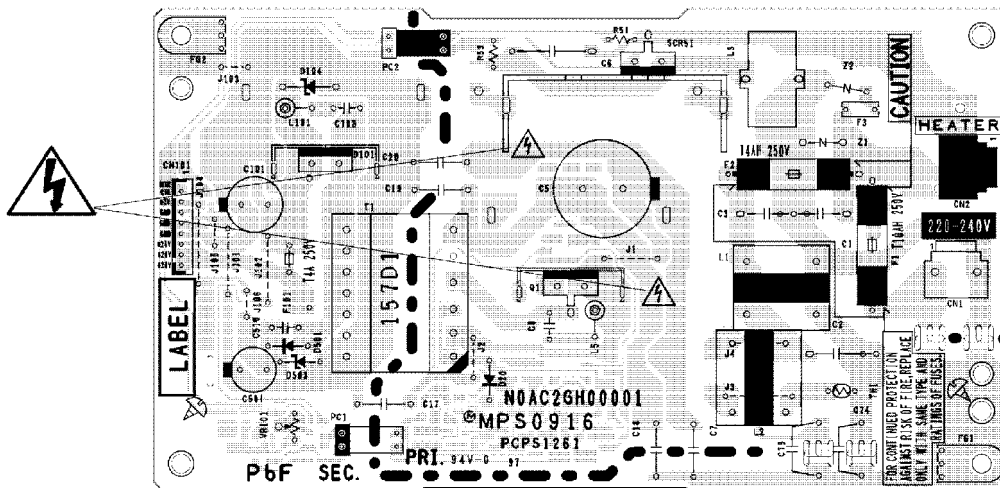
FB2
J103
D124
L101
C122
PC2
R53
R51
SCR51
C6
L3
Z2
CAUTION
F3
HEATER
Z1
14AH 250V
F2
CN2
C101
D101
C20
C19
C5
T1
CN101
D104
C1
T10AH 250V
F1
220-240V
J1
LABEL
T4A 250V
157D1
J105
J102
J106
F101
Q1
C3
L1
C2
CN1
C510
D501
D503
C501
D5
J4
J3
FOR CONTINUED PROTECTION AGAINST RISK OF FIRE, REPLACE ONLY WITH SAME TYPE AND RATINGS OF FUSES.
N0AC2GH00001
MPS0916
PCPS1251
C7
TH1
C74
VR101
PC1
C17
C16
C13
L2
FB1
PbF
SEC.
PRI.
94V-0
97